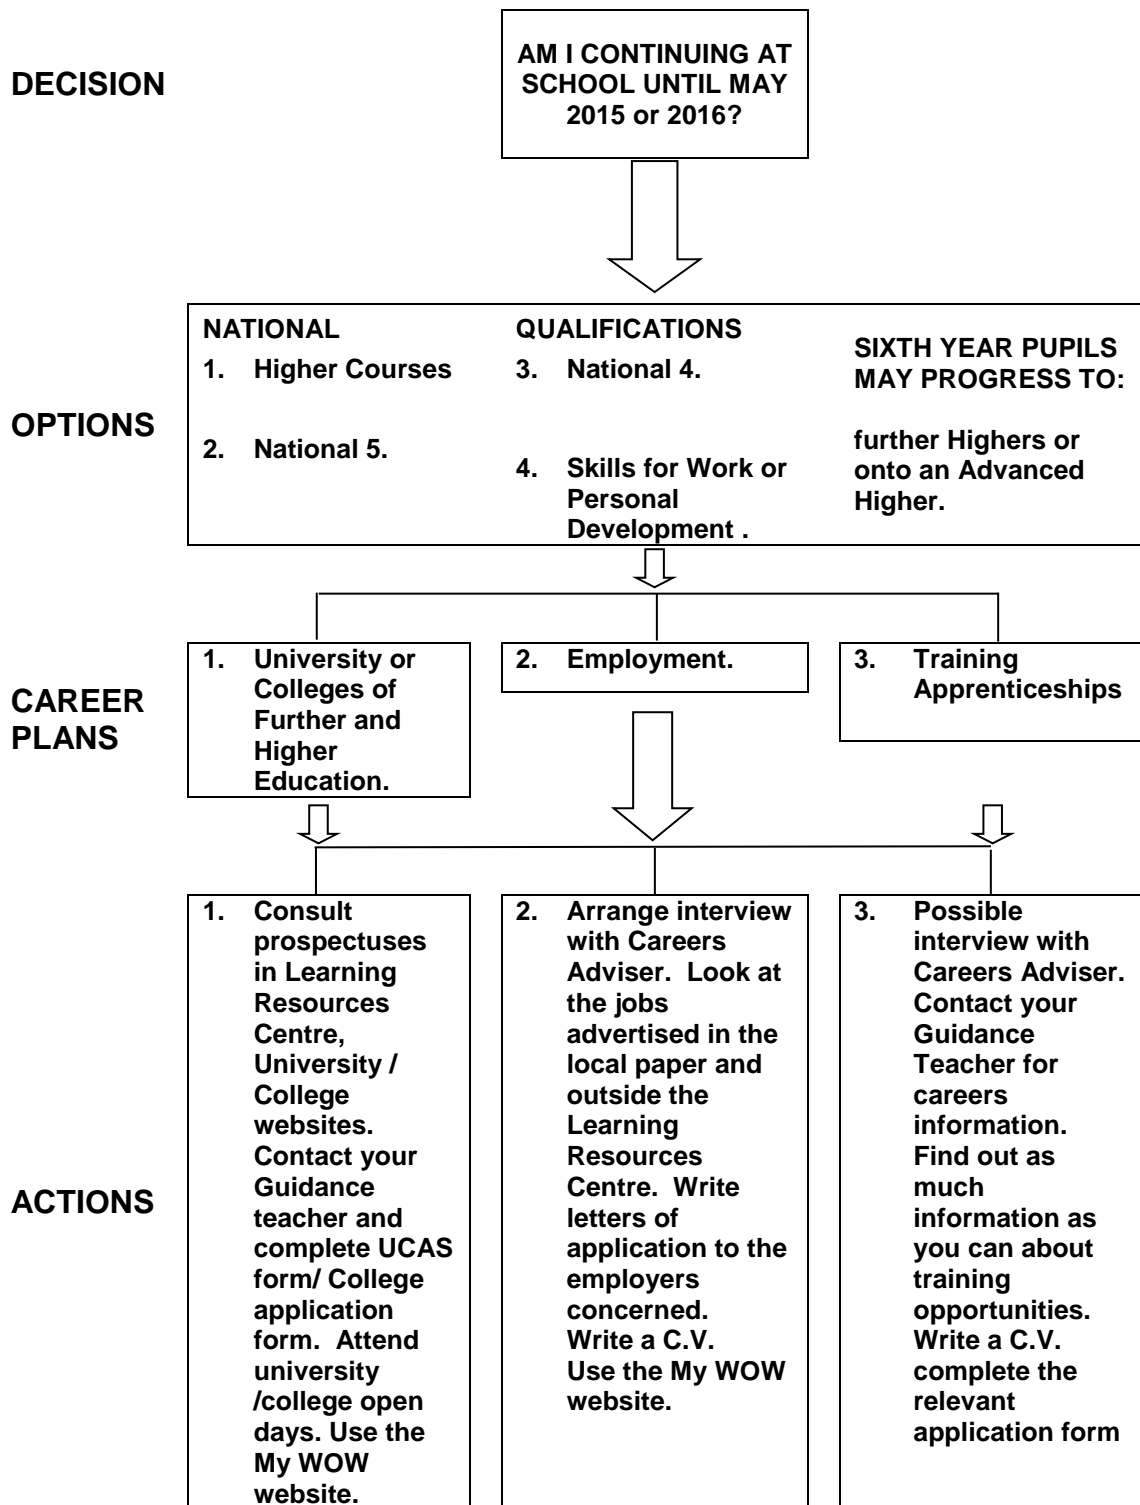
DECISION

AM I CONTINUING AT SCHOOL UNTIL MAY 2015 or 2016?

OPTIONS

NATIONAL QUALIFICATIONS

1. Higher Courses

2. National 5.

3. National 4.

4. Skills for Work or Personal Development .

SIXTH YEAR PUPILS MAY PROGRESS TO:

further Highers or onto an Advanced Higher.

CAREER PLANS

1. University or Colleges of Further and Higher Education.

2. Employment.

3. Training Apprenticeships

ACTIONS

1. Consult prospectuses in Learning Resources Centre, University / College websites. Contact your Guidance teacher and complete UCAS form/ College application form. Attend university /college open days. Use the My WOW website.

2. Arrange interview with Careers Adviser. Look at the jobs advertised in the local paper and outside the Learning Resources Centre. Write letters of application to the employers concerned. Write a C.V. Use the My WOW website.

3. Possible interview with Careers Adviser. Contact your Guidance Teacher for careers information. Find out as much information as you can about training opportunities. Write a C.V. complete the relevant application form